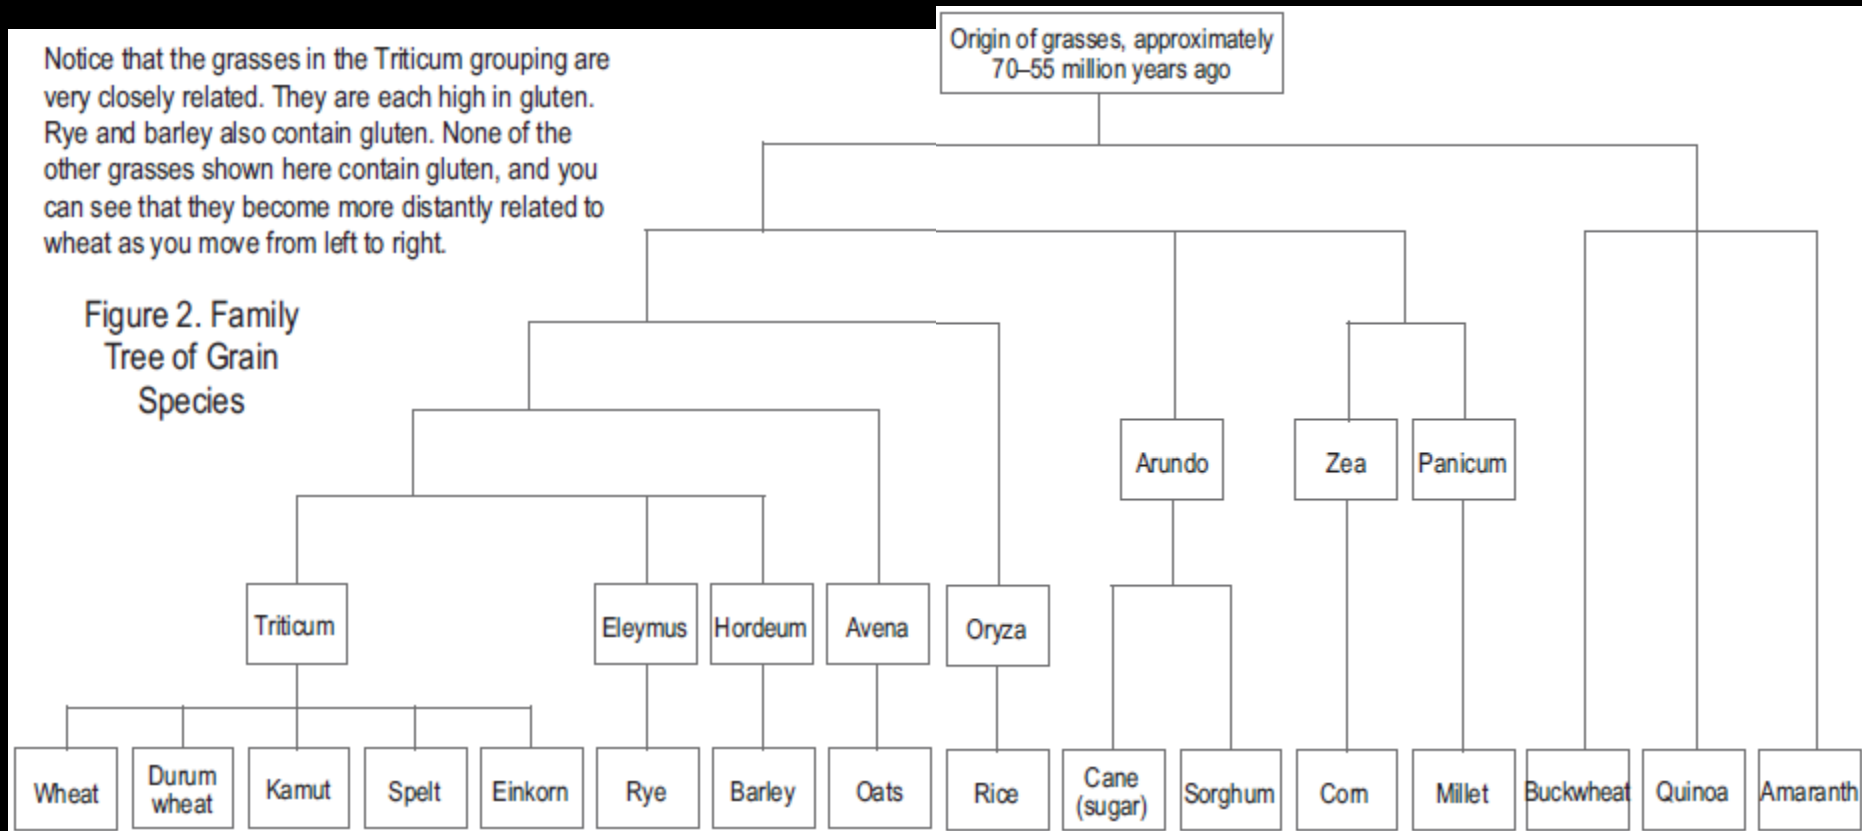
Notice that the grasses in the Triticum grouping are very closely related. They are each high in gluten. Rye and barley also contain gluten. None of the other grasses shown here contain gluten, and you can see that they become more distantly related to wheat as you move from left to right.

Figure 2. Family Tree of Grain Species

Origin of grasses, approximately 70–55 million years ago

Triticum

Eleymus

Hordeum

Avena

Oryza

Arundo

Zea

Panicum

Wheat

Durum wheat

Kamut

Spelt

Einkorn

Rye

Barley

Oats

Rice

Cane (sugar)

Sorghum

Corn

Millet

Buckwheat

Quinoa

Amaranth